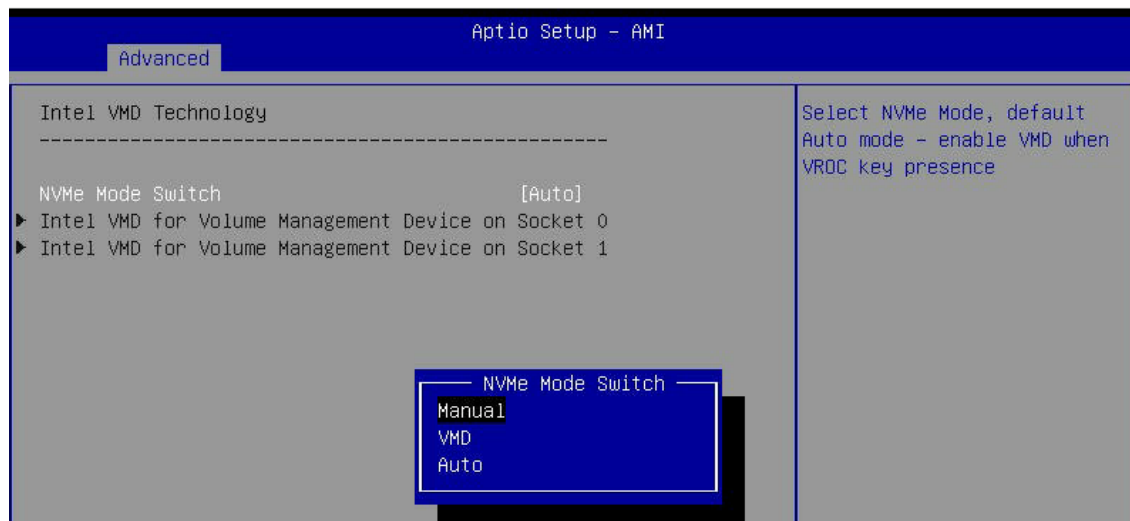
Aptio Setup – AMI

Advanced

Intel VMD Technology
------------------------------------------------

NVMe Mode Switch [Auto]
▶ Intel VMD for Volume Management Device on Socket 0
▶ Intel VMD for Volume Management Device on Socket 1

Select NVMe Mode, default Auto mode – enable VMD when VROC key presence

NVMe Mode Switch
Manual
VMD
Auto